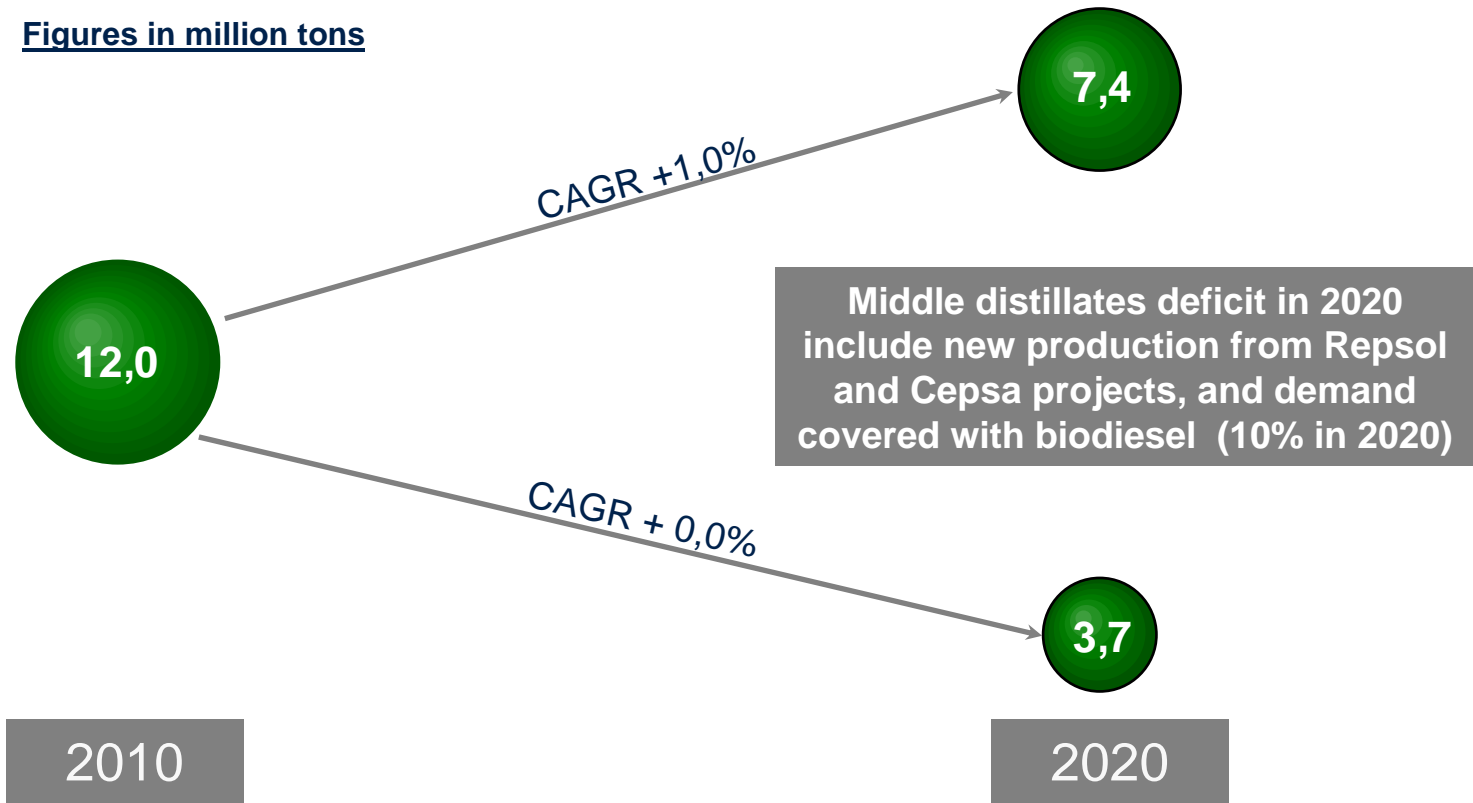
Figures in million tons

7,4

CAGR +1,0%

12,0

Middle distillates deficit in 2020 include new production from Repsol and Cepsa projects, and demand covered with biodiesel (10% in 2020)

CAGR + 0,0%

3,7

2010

2020